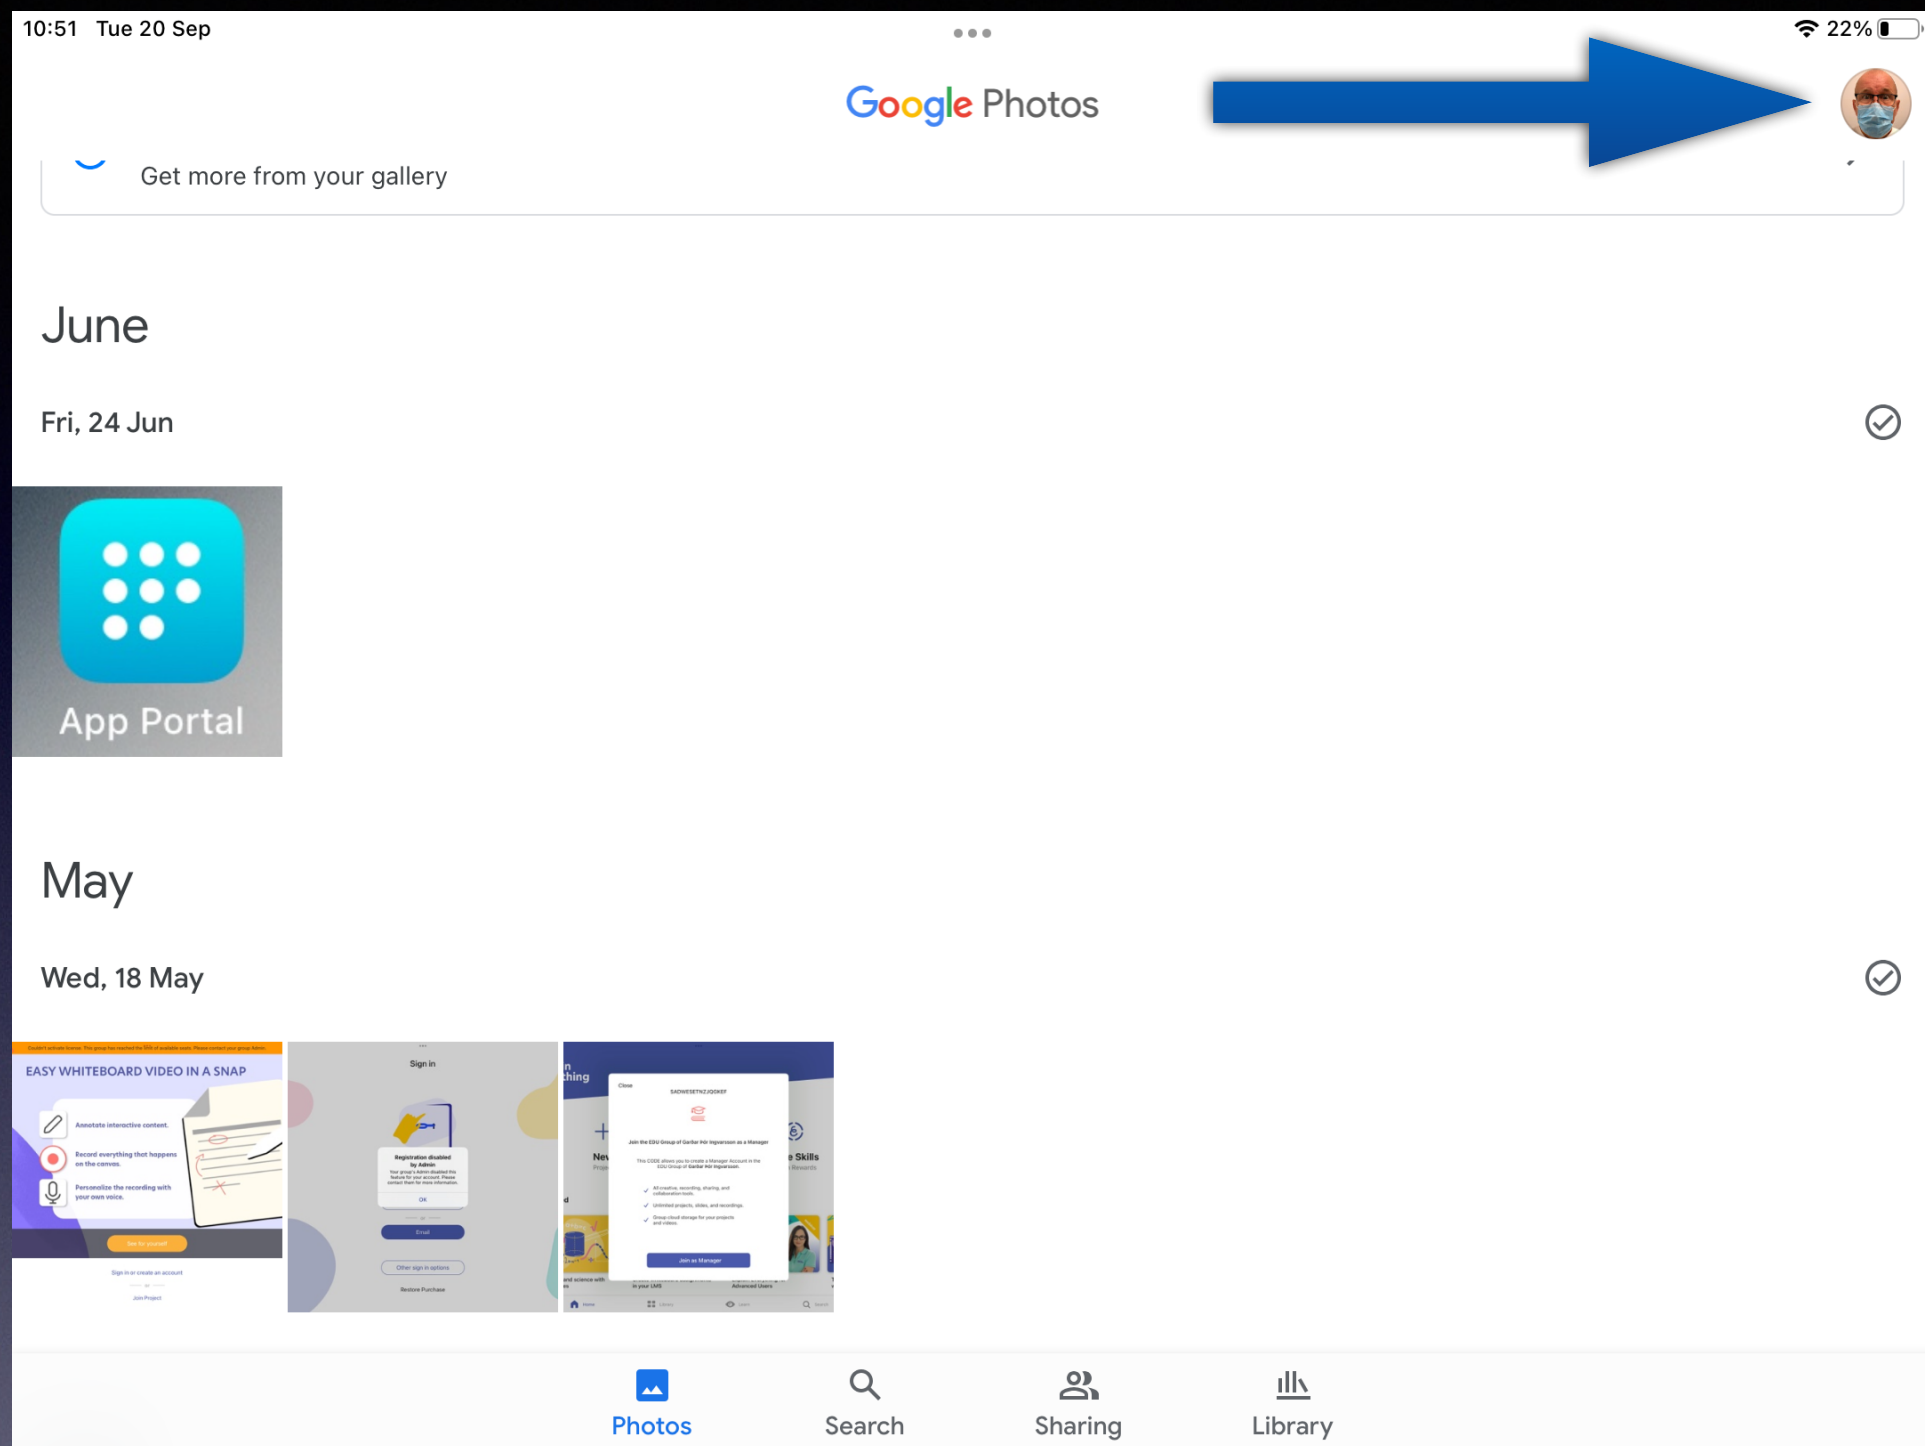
10:51 Tue 20 Sep

22%

Google Photos

Get more from your gallery

June

Fri, 24 Jun

App Portal

May

Wed, 18 May

EASY WHITEBOARD VIDEO IN A SNAP

Annotate interactive content.

Record everything that happens on the canvas.

Personalize the recording with your own voice.

Sign in

Registration disabled by Admin

OK

Email

Other sign in options

Restore Purchase

Join as Manager

Photos

Search

Sharing

Library